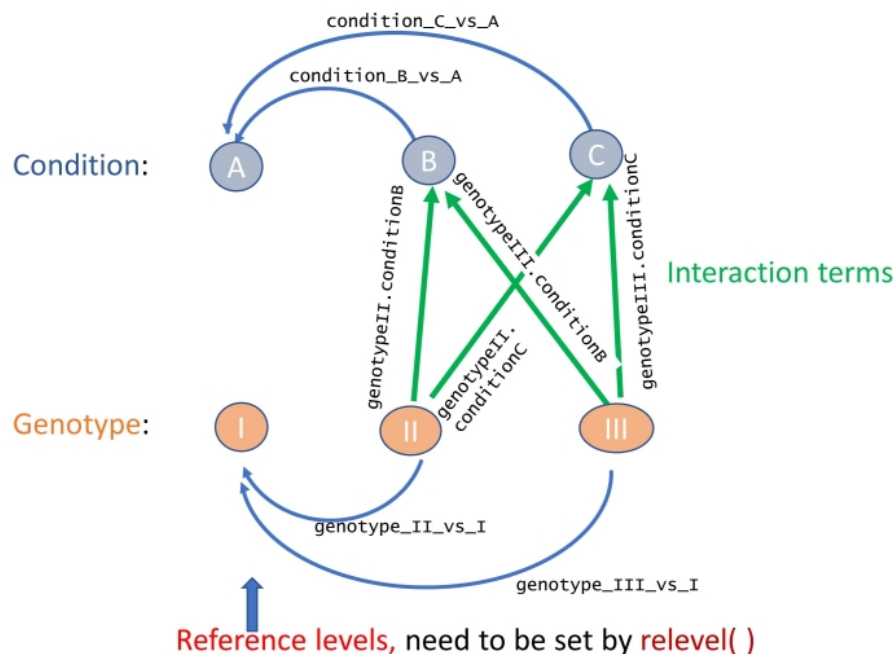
condition_C_vs_A

condition_B_vs_A

Condition:

A

B

C

genotypeII.conditionB

genotypeIII.conditionB

genotypeIII.conditionC

Interaction terms

genotypeII.conditionC

Genotype:

I

II

III

genotype_II_vs_I

genotype_III_vs_I

Reference levels, need to be set by relevel( )